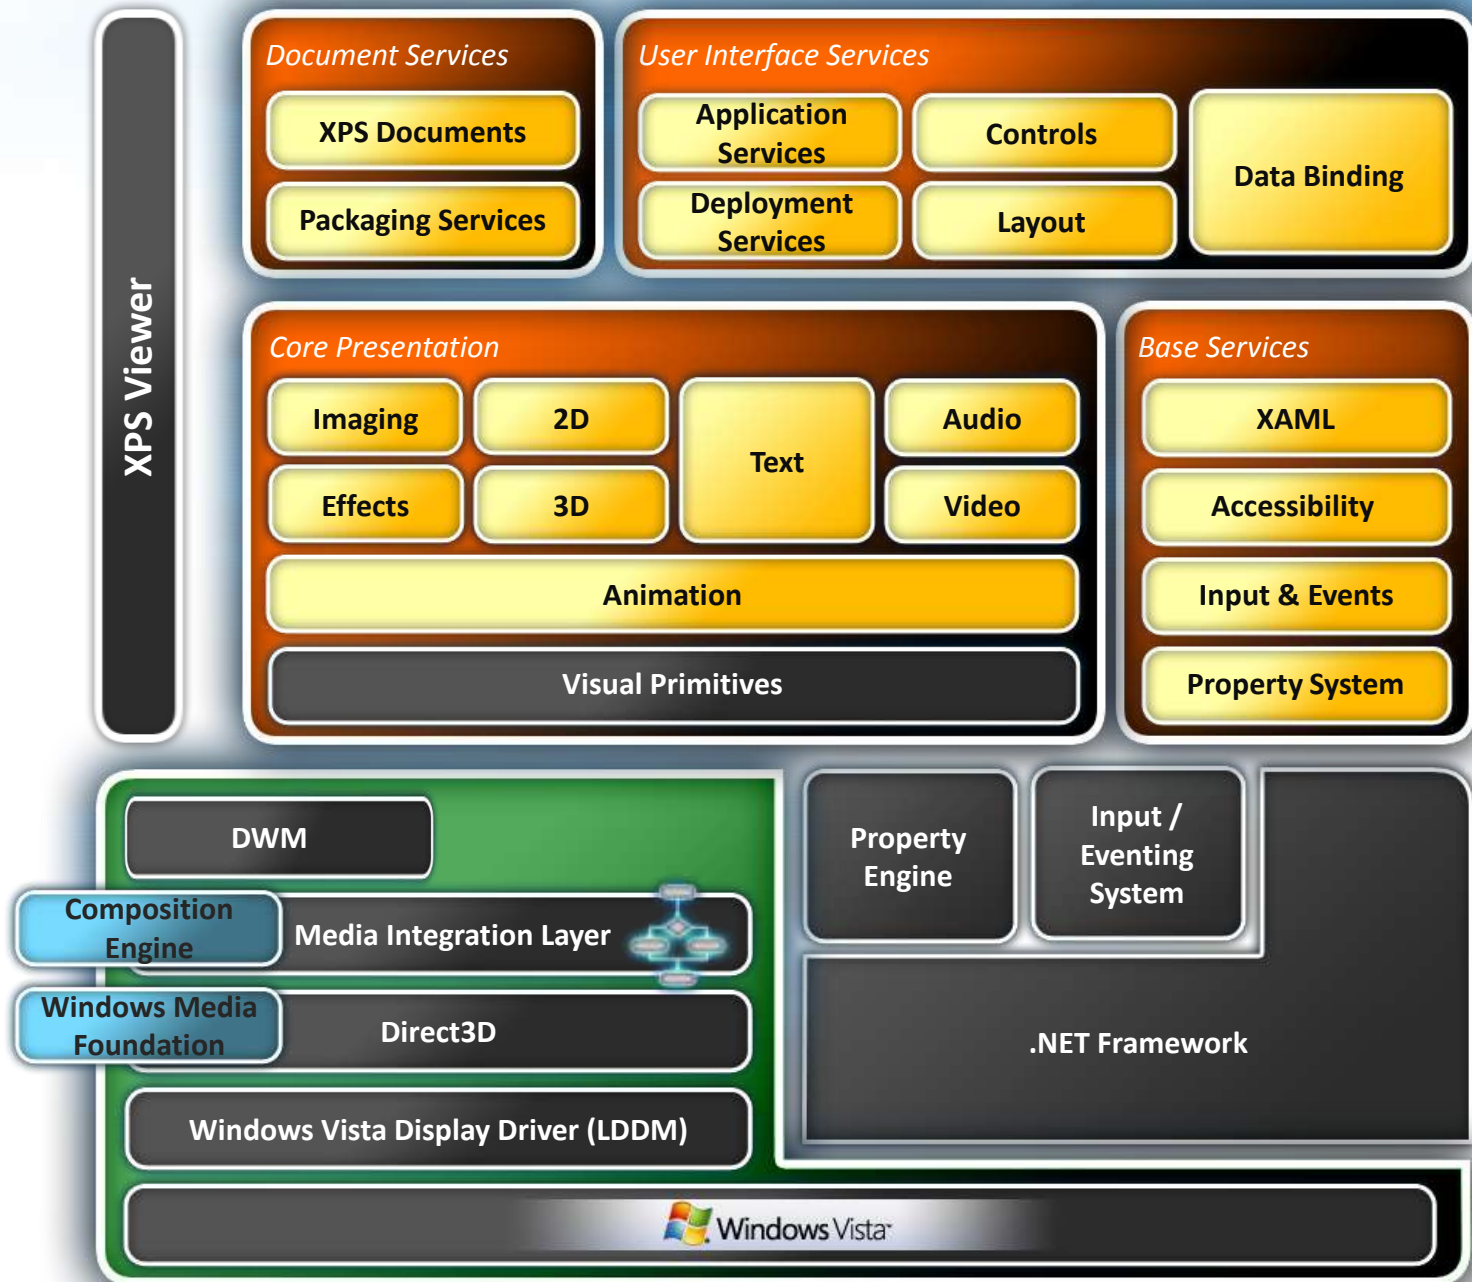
XPS Viewer

Document Services

XPS Documents

Packaging Services

User Interface Services

Application Services

Deployment Services

Controls

Layout

Data Binding

Core Presentation

Imaging

2D

Text

Audio

Effects

3D

Video

Animation

Visual Primitives

Base Services

XAML

Accessibility

Input & Events

Property System

DWM

Composition Engine

Media Integration Layer

Windows Media Foundation

Direct3D

Windows Vista Display Driver (LDDM)

Property Engine

Input / Eventing System

.NET Framework

Windows Vista